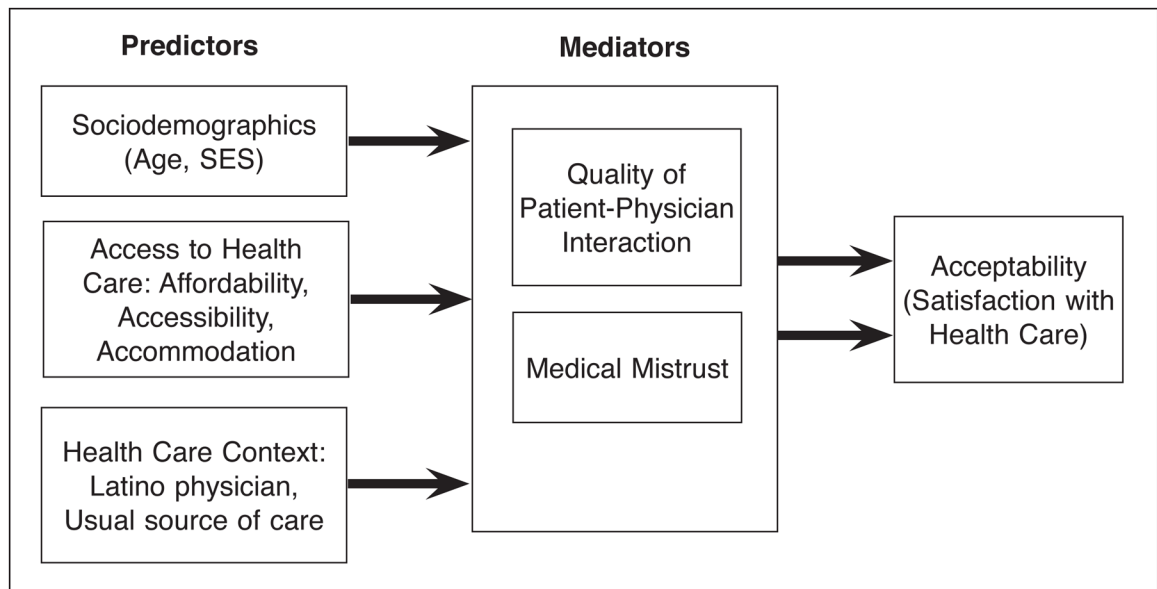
Predictors

Mediators

Sociodemographics (Age, SES)

Access to Health Care: Affordability, Accessibility, Accommodation

Health Care Context: Latino physician, Usual source of care

Quality of Patient-Physician Interaction

Medical Mistrust

Acceptability (Satisfaction with Health Care)